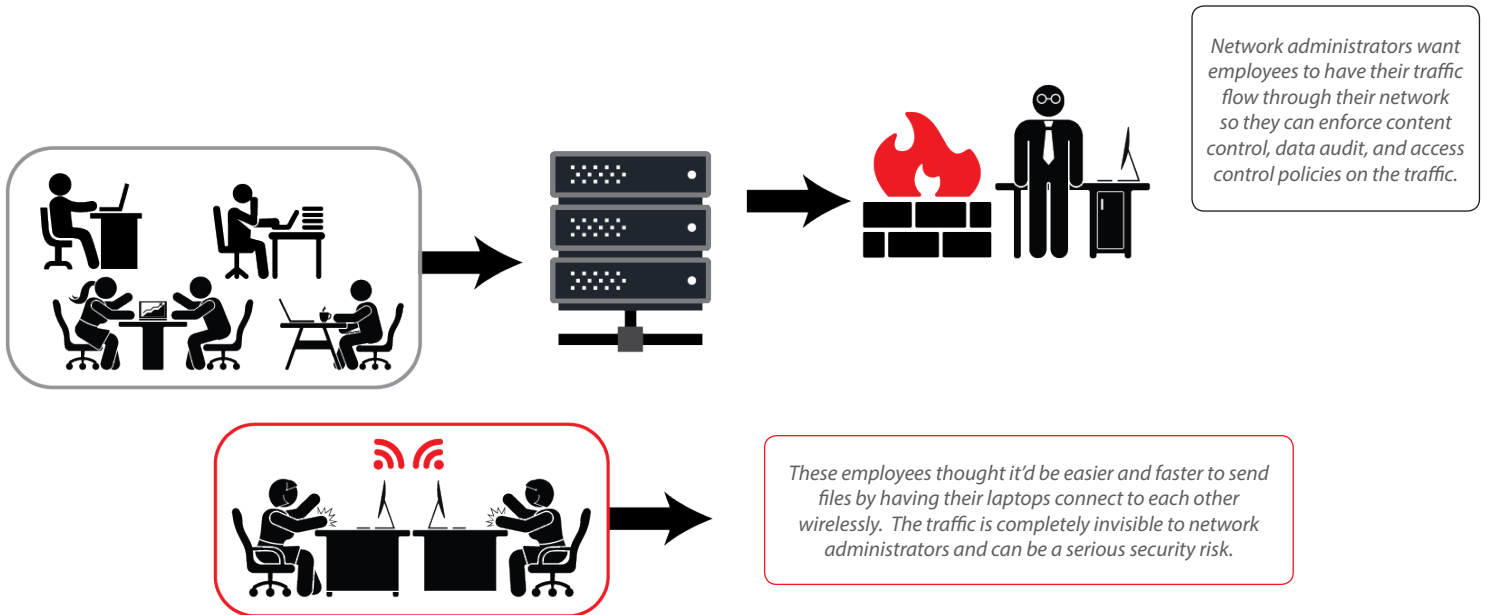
Network administrators want employees to have their traffic flow through their network so they can enforce content control, data audit, and access control policies on the traffic.

These employees thought it'd be easier and faster to send files by having their laptops connect to each other wirelessly. The traffic is completely invisible to network administrators and can be a serious security risk.